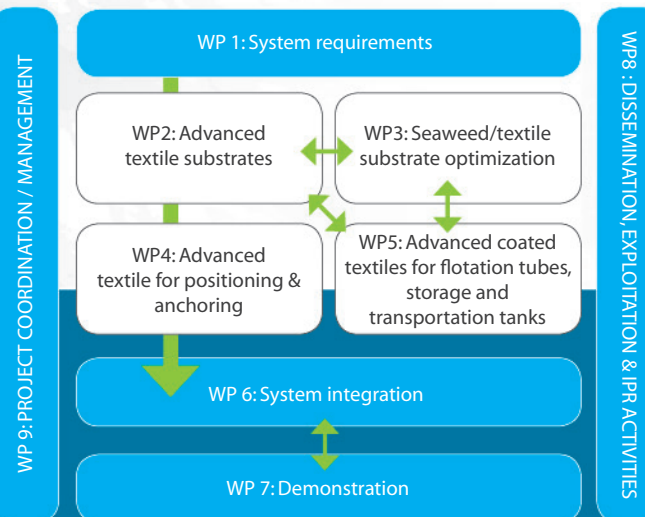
WP 9: PROJECT COORDINATION / MANAGEMENT

WP 1: System requirements

WP2: Advanced textile substrates

WP3: Seaweed/textile substrate optimization

WP4: Advanced textile for positioning & anchoring

WP5: Advanced coated textiles for flotation tubes, storage and transportation tanks

WP 6: System integration

WP 7: Demonstration

WP8 : DISSEMINATION, EXPLOITATION & IPR ACTIVITIES